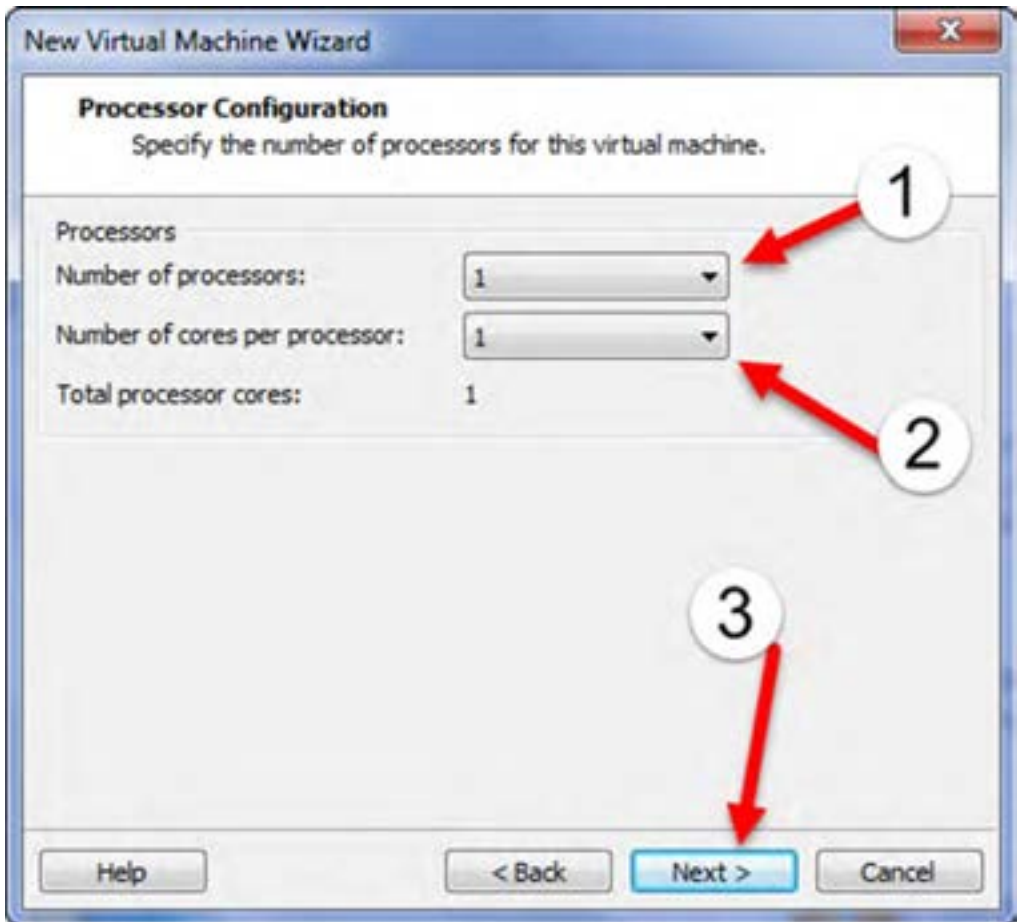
New Virtual Machine Wizard

Processor Configuration
Specify the number of processors for this virtual machine.

1

Processors
Number of processors: 1
Number of cores per processor: 1
Total processor cores: 1

2

3

Help
< Back
Next >
Cancel